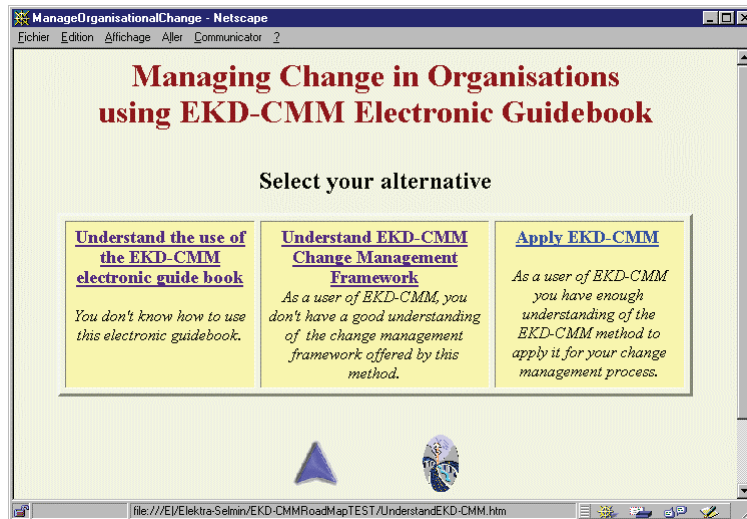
ManageOrganisationalChange - Netscape

Fichier Edition Affichage Aller Communicator ?

Managing Change in Organisations using EKD-CMM Electronic Guidebook

Select your alternative

| Understand the use of the EKD-CMM electronic guide book<br><br>You don't know how to use this electronic guidebook. | Understand EKD-CMM Change Management Framework<br><br>As a user of EKD-CMM, you don't have a good understanding of the change management framework offered by this method. | Apply EKD-CMM<br><br>As a user of EKD-CMM you have enough understanding of the EKD-CMM method to apply it for your change management process. |
|---|---|---|

file:///E|/Elektra-Selmin/EKD-CMMRoadMapTEST/UnderstandEKD-CMM.htm